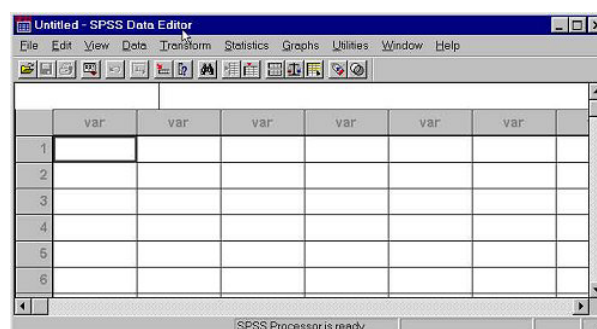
Untitled - SPSS Data Editor

File Edit View Data Transform Statistics Graphs Utilities Window Help

| | var | var | var | var | var | var |
|---|---|---|---|---|---|---|
| 1 | | | | | | |
| 2 | | | | | | |
| 3 | | | | | | |
| 4 | | | | | | |
| 5 | | | | | | |
| 6 | | | | | | |

SPSS Processor is ready